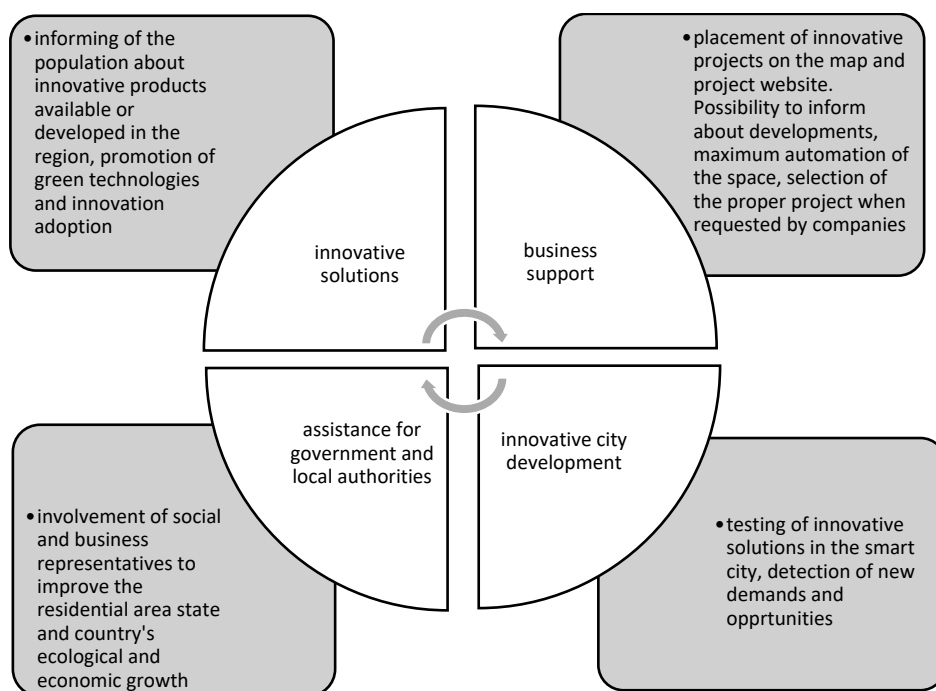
• informing of the population about innovative products available or developed in the region, promotion of green technologies and innovation adoption

• placement of innovative projects on the map and project website. Possibility to inform about developments, maximum automation of the space, selection of the proper project when requested by companies

innovative solutions

business support

assistance for government and local authorities

innovative city development

• involvement of social and business representatives to improve the residential area state and country's ecological and economic growth

• testing of innovative solutions in the smart city, detection of new demands and opprtunities